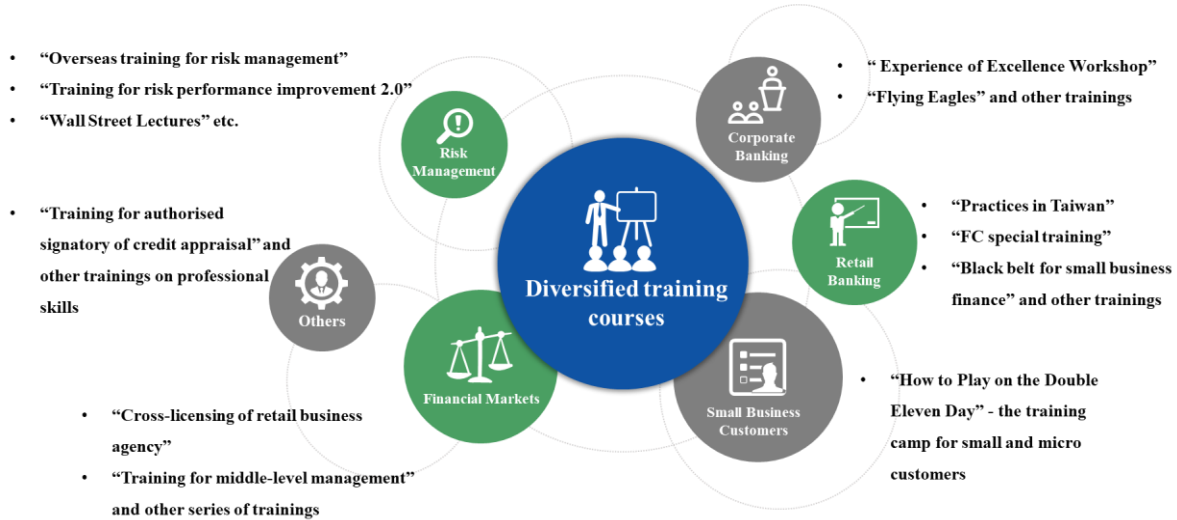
• “Overseas training for risk management”
• “Training for risk performance improvement 2.0”
• “Wall Street Lectures” etc.

Risk Management

• “ Experience of Excellence Workshop”
• “Flying Eagles” and other trainings

Corporate Banking

• “Training for authorised signatory of credit appraisal” and other trainings on professional skills

Others

Diversified training courses

Retail Banking

• “Practices in Taiwan”
• “FC special training”
• “Black belt for small business finance” and other trainings

Financial Markets

Small Business Customers

• “Cross-licensing of retail business agency”
• “Training for middle-level management” and other series of trainings

• “How to Play on the Double Eleven Day” - the training camp for small and micro customers